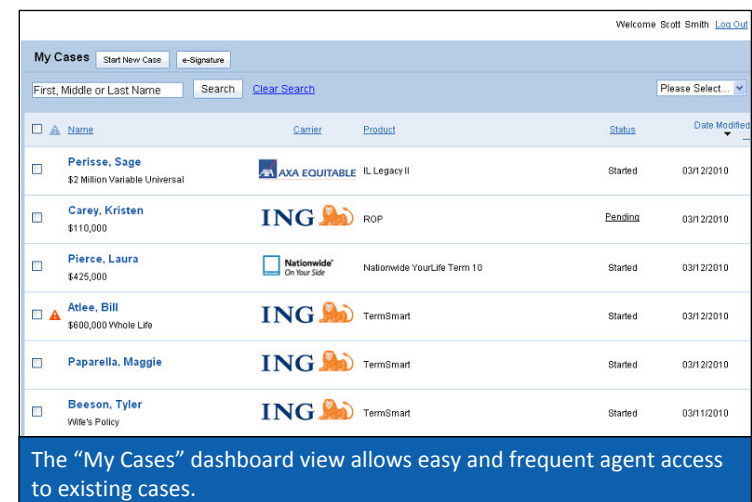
Welcome Scott Smith Log Out

My Cases Start New Case e-Signature

First, Middle or Last Name Search Clear Search Please Select...

| Name | Carrier | Product | Status | Date Modified |
|---|---|---|---|---|
| Perisse, Sage $2 Million Variable Universal | AXA EQUITABLE | IL Legacy II | Started | 03/12/2010 |
| Carey, Kristen $110,000 | ING | ROP | Pending | 03/12/2010 |
| Pierce, Laura $425,000 | Nationwide On Your Side | Nationwide YourLife Term 10 | Started | 03/12/2010 |
| Atlee, Bill $600,000 Whole Life | ING | TermSmart | Started | 03/12/2010 |
| Paparella, Maggie | ING | TermSmart | Started | 03/12/2010 |
| Beeson, Tyler Wife's Policy | ING | TermSmart | Started | 03/11/2010 |

The “My Cases” dashboard view allows easy and frequent agent access to existing cases.